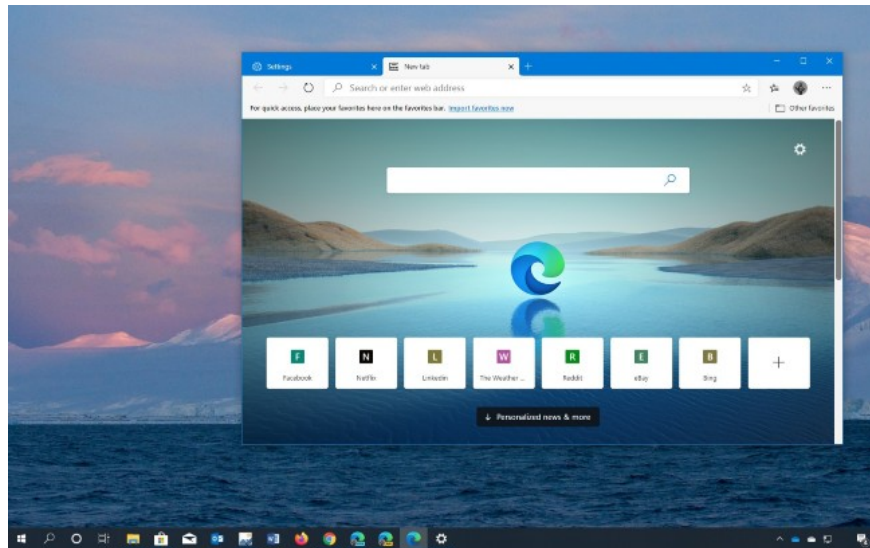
Settings
New tab
Search or enter web address
For quick access, place your favorites here on the favorites bar. Import favorites now
Other favorites

F
Facebook
N
Netflix
L
LinkedIn
W
The Weather ...
R
Reddit
E
eBay
B
Bing
+

↓ Personalized news & more